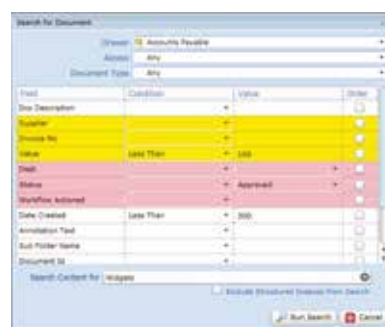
Search for Document

Drawer: 10 Accounts Payable
Access: Any
Document Type: Any

| Field | Condition | Value | Order |
|---|---|---|---|
| Doc Description | | | |
| Supplier | | | |
| Invoice No | | | |
| Value | Less Than | 100 | |
| Dept | | | |
| Status | | Approved | |
| Workflow Actioned | | | |
| Date Created | Less Than | 300 | |
| Annotation Text | | | |
| Sub Folder Name | | | |
| Document Id | | | |

Search Content for: Widgets

Exclude Structured Indexes from Search

Run Search  Cancel